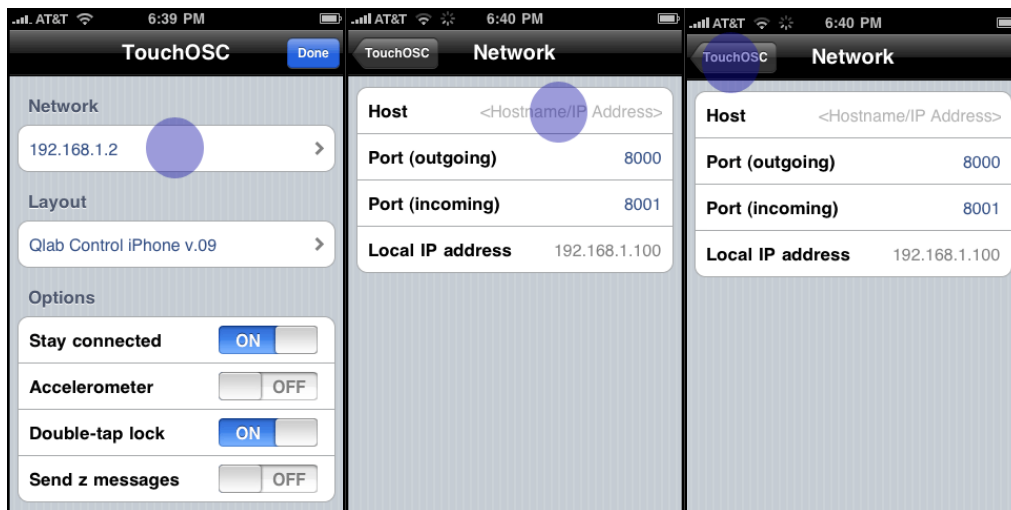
AT&T 6:39 PM

TouchOSC

Done

Network

192.168.1.2

Layout

Qlab Control iPhone v.09

Options

Stay connected ON

Accelerometer OFF

Double-tap lock ON

Send z messages OFF

AT&T 6:40 PM

TouchOSC

Network

Host <Hostname/IP Address>

Port (outgoing) 8000

Port (incoming) 8001

Local IP address 192.168.1.100

AT&T 6:40 PM

TouchOSC

Network

Host <Hostname/IP Address>

Port (outgoing) 8000

Port (incoming) 8001

Local IP address 192.168.1.100